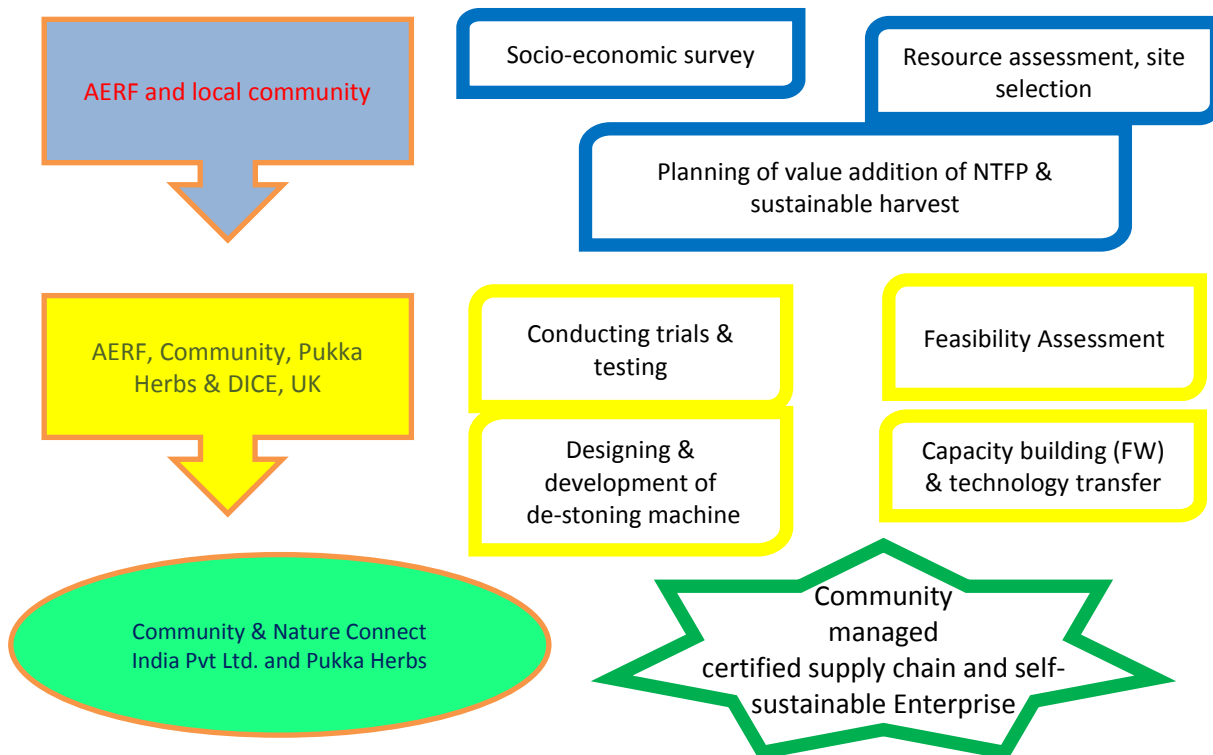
AERF and local community

Socio-economic survey

Resource assessment, site selection

Planning of value addition of NTFP & sustainable harvest

AERF, Community, Pukka Herbs & DICE, UK

Conducting trials & testing

Feasibility Assessment

Designing & development of de-stoning machine

Capacity building (FW) & technology transfer

Community & Nature Connect India Pvt Ltd. and Pukka Herbs

Community managed certified supply chain and self-sustainable Enterprise